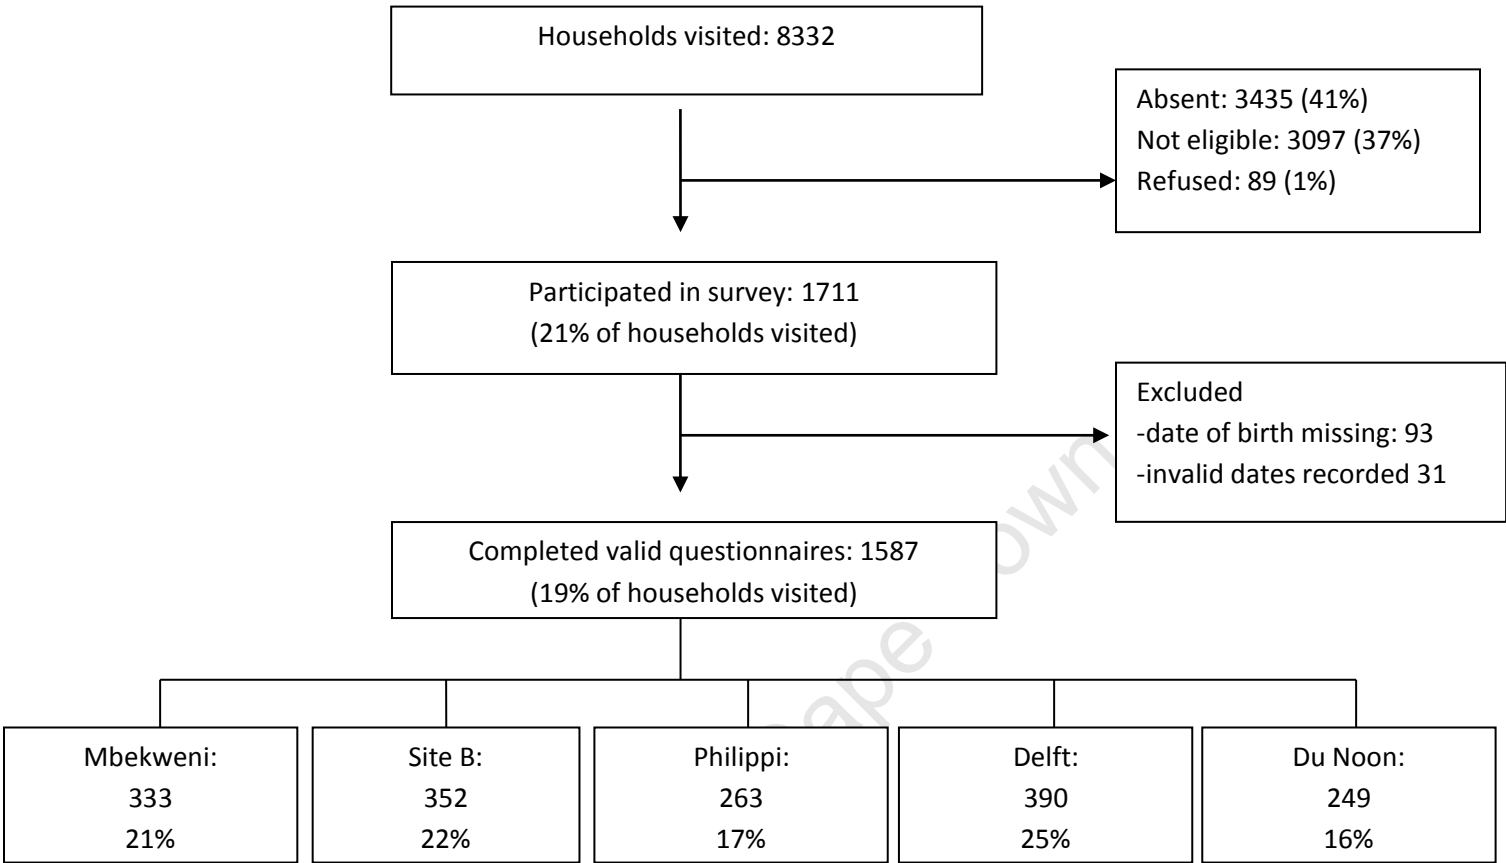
Households visited: 8332

Absent: 3435 (41%)
Not eligible: 3097 (37%)
Refused: 89 (1%)

Participated in survey: 1711
(21% of households visited)

Excluded
-date of birth missing: 93
-invalid dates recorded 31

Completed valid questionnaires: 1587
(19% of households visited)

Mbekweni:
333
21%

Site B:
352
22%

Philippi:
263
17%

Delft:
390
25%

Du Noon:
249
16%

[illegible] Cape Town